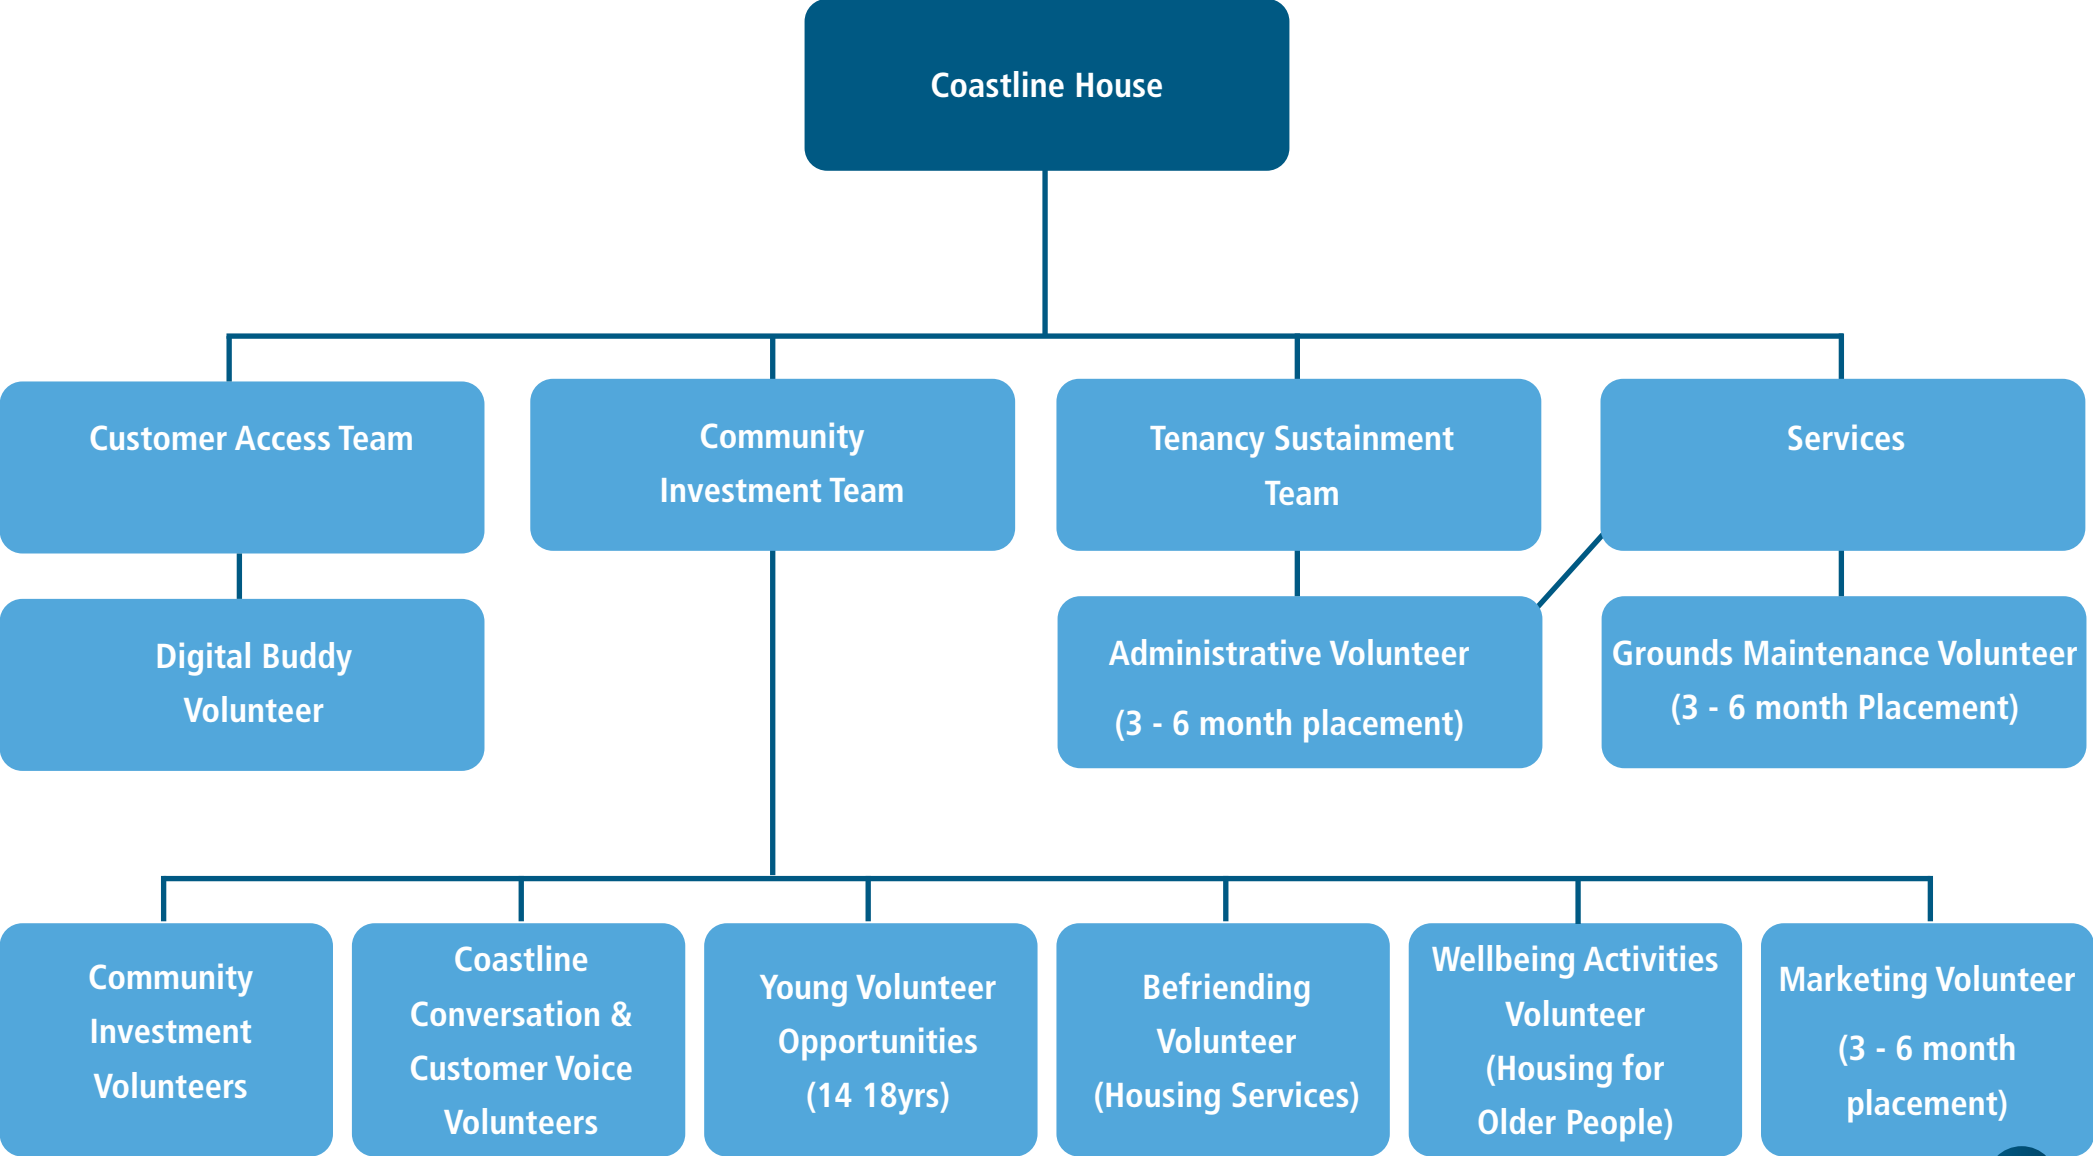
Coastline House

Customer Access Team

Community Investment Team

Tenancy Sustainment Team

Services

Digital Buddy Volunteer

Administrative Volunteer

(3 - 6 month placement)

Grounds Maintenance Volunteer (3 - 6 month Placement)

Community Investment Volunteers

Coastline Conversation & Customer Voice Volunteers

Young Volunteer Opportunities (14 18yrs)

Befriending Volunteer (Housing Services)

Wellbeing Activities Volunteer (Housing for Older People)

Marketing Volunteer

(3 - 6 month placement)